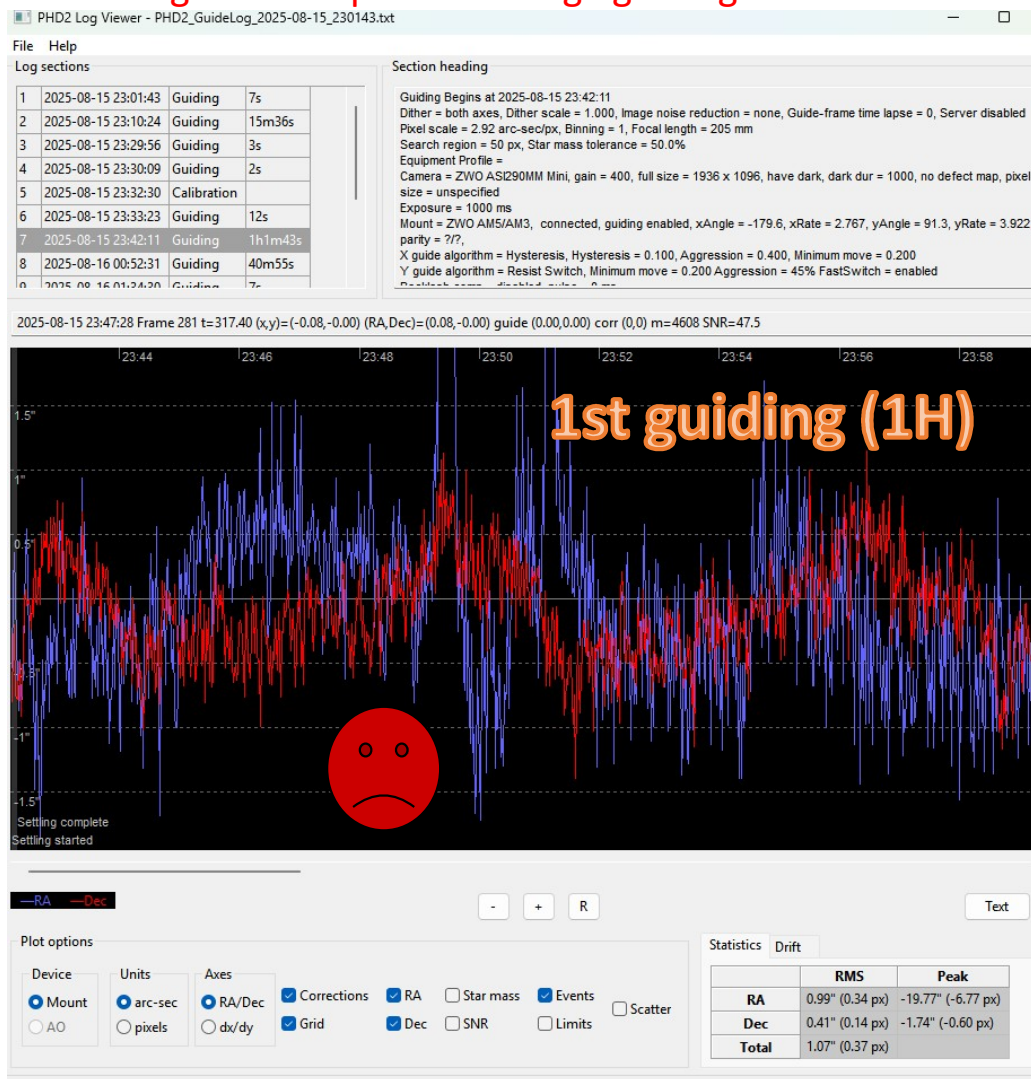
PHD2 Log Viewer - PHD2_GuideLog_2025-08-15_230143.txt

File Help

Log sections

| | | | |
|---|---|---|---|
| 1 | 2025-08-15 23:01:43 | Guiding | 7s |
| 2 | 2025-08-15 23:10:24 | Guiding | 15m36s |
| 3 | 2025-08-15 23:29:56 | Guiding | 3s |
| 4 | 2025-08-15 23:30:09 | Guiding | 2s |
| 5 | 2025-08-15 23:32:30 | Calibration | |
| 6 | 2025-08-15 23:33:23 | Guiding | 12s |
| 7 | 2025-08-15 23:42:11 | Guiding | 1h1m43s |
| 8 | 2025-08-16 00:52:31 | Guiding | 40m55s |
| 9 | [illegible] | Guiding | 7s |

Section heading

Guiding Begins at 2025-08-15 23:42:11
Dither = both axes, Dither scale = 1.000, Image noise reduction = none, Guide-frame time lapse = 0, Server disabled
Pixel scale = 2.92 arc-sec/px, Binning = 1, Focal length = 205 mm
Search region = 50 px, Star mass tolerance = 50.0%
Equipment Profile =
Camera = ZWO ASI290MM Mini, gain = 400, full size = 1936 x 1096, have dark, dark dur = 1000, no defect map, pixel size = unspecified
Exposure = 1000 ms
Mount = ZWO AM5/AM3, connected, guiding enabled, xAngle = -179.6, xRate = 2.767, yAngle = 91.3, yRate = 3.922 parity = ?/?,
X guide algorithm = Hysteresis, Hysteresis = 0.100, Aggression = 0.400, Minimum move = 0.200
Y guide algorithm = Resist Switch, Minimum move = 0.200 Aggression = 45% FastSwitch = enabled
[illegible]

2025-08-15 23:47:28 Frame 281 t=317.40 (x,y)=(-0.08,-0.00) (RA,Dec)=(0.08,-0.00) guide (0.00,0.00) corr (0,0) m=4608 SNR=47.5

23:44 23:46 23:48 23:50 23:52 23:54 23:56 23:58

1.5"
1"
0.5"
-.5"
-1"
-1.5"

1st guiding (1H)

Settling complete
Settling started

—RA —Dec

- + R

Text

Plot options

Device
Mount
AO

Units
arc-sec
pixels

Axes
RA/Dec
dx/dy

Corrections
Grid
RA
Dec
Star mass
SNR
Events
Limits
Scatter

Statistics Drift

| | RMS | Peak |
|---|---|---|
| RA | 0.99" (0.34 px) | -19.77" (-6.77 px) |
| Dec | 0.41" (0.14 px) | -1.74" (-0.60 px) |
| Total | 1.07" (0.37 px) | |